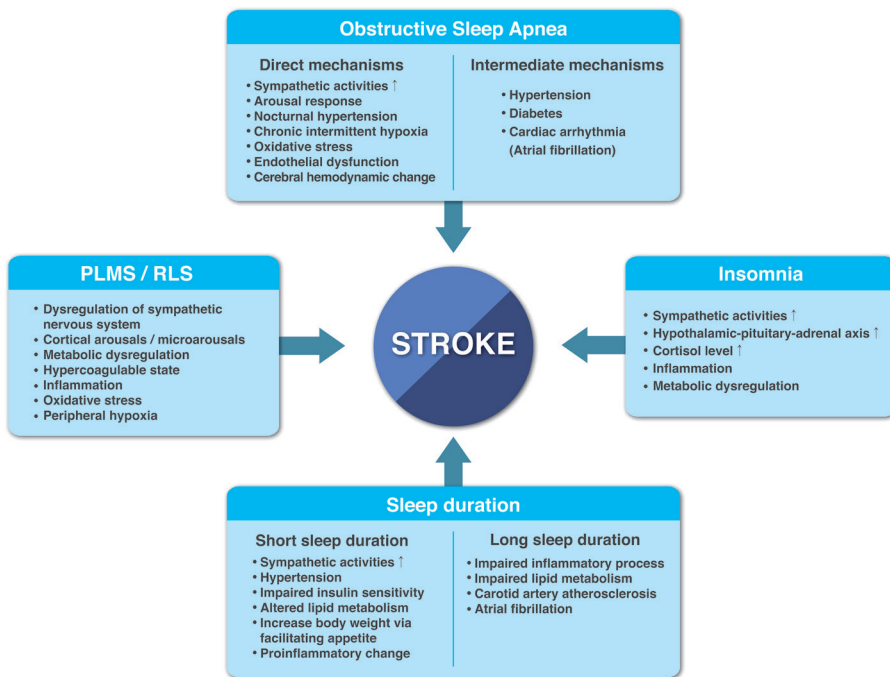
Obstructive Sleep Apnea

Direct mechanisms
• Sympathetic activities ↑
• Arousal response
• Nocturnal hypertension
• Chronic intermittent hypoxia
• Oxidative stress
• Endothelial dysfunction
• Cerebral hemodynamic change

Intermediate mechanisms
• Hypertension
• Diabetes
• Cardiac arrhythmia (Atrial fibrillation)

PLMS / RLS
• Dysregulation of sympathetic nervous system
• Cortical arousals / microarousals
• Metabolic dysregulation
• Hypercoagulable state
• Inflammation
• Oxidative stress
• Peripheral hypoxia

STROKE

Insomnia
• Sympathetic activities ↑
• Hypothalamic-pituitary-adrenal axis ↑
• Cortisol level ↑
• Inflammation
• Metabolic dysregulation

Sleep duration

Short sleep duration
• Sympathetic activities ↑
• Hypertension
• Impaired insulin sensitivity
• Altered lipid metabolism
• Increase body weight via facilitating appetite
• Proinflammatory change

Long sleep duration
• Impaired inflammatory process
• Impaired lipid metabolism
• Carotid artery atherosclerosis
• Atrial fibrillation